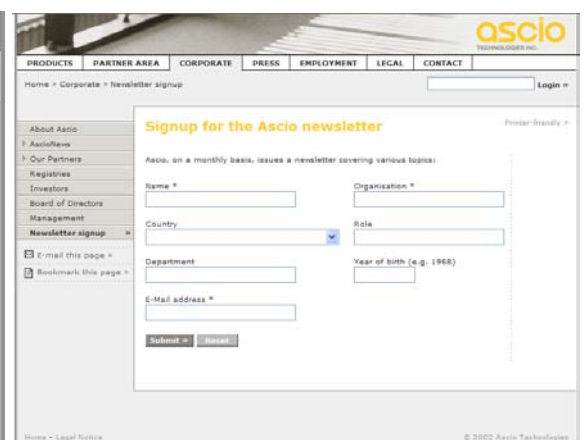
ascio
TECHNOLOGIES INC.

PRODUCTS | PARTNER AREA | CORPORATE | PRESS | EMPLOYMENT | LEGAL | CONTACT

Home > Corporate > Newsletter signup

Login »

About Ascio
AscioNews
Our Partners
Registries
Investors
Board of Directors
Management
Newsletter signup »

E-mail this page »
Bookmark this page »

Signup for the Ascio newsletter

Printer-friendly »

Ascio, on a monthly basis, issues a newsletter covering various topics:

Name *
Organisation *
Country
Role
Department
Year of birth (e.g. 1968)
E-Mail address *

Submit » | Reset

Home - Legal Notice

© 2002 Ascio Technologies